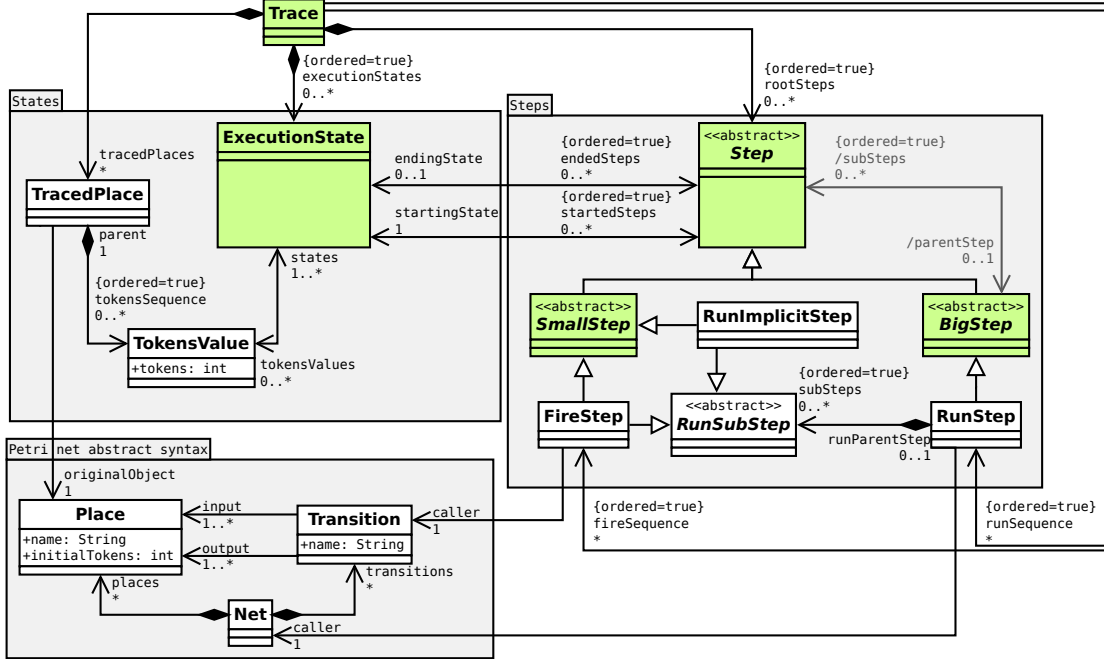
Trace

{ordered=true}
executionStates
0..*

{ordered=true}
rootSteps
0..*

States

tracedPlaces
*

TracedPlace

parent
1

{ordered=true}
tokensSequence
0..*

ExecutionState

endingState
0..1

startingState
1

states
1..*

TokensValue
+tokens: int

tokensValues
0..*

Steps

{ordered=true}
endedSteps
0..*

{ordered=true}
startedSteps
0..*

<<abstract>>
Step

{ordered=true}
/subSteps
0..*

/parentStep
0..1

<<abstract>>
SmallStep

RunImplicitStep

<<abstract>>
BigStep

{ordered=true}
subSteps
0..*

FireStep

<<abstract>>
RunSubStep

runParentStep
0..1

RunStep

Petri net abstract syntax

originalObject
1

Place
+name: String
+initialTokens: int

input
1..*

output
1..*

Transition
+name: String

caller
1

{ordered=true}
fireSequence
*

{ordered=true}
runSequence
*

places
*

transitions
*

Net

caller
1